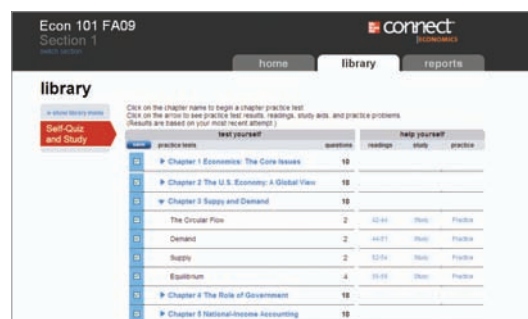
Econ 101 FA09
Section 1
switch section

connect ECONOMICS

home library reports

library

» show library menu

Self-Quiz and Study

Click on the chapter name to begin a chapter practice test.
Click on the arrow to see practice test results, readings, study aids, and practice problems.
(Results are based on your most recent attempt.)

| test yourself | | | help yourself | | |
|---|---|---|---|---|---|
| practice tests | questions | | readings | study | practice |
| ▸ Chapter 1 Economics: The Core Issues | 10 | | | | |
| ▸ Chapter 2 The U.S. Economy: A Global View | 10 | | | | |
| ▾ Chapter 3 Supply and Demand | 10 | | | | |
| The Circular Flow | 2 | | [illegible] | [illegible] | Practice |
| Demand | 2 | | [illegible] | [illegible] | Practice |
| Supply | 2 | | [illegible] | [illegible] | Practice |
| Equilibrium | 4 | | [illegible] | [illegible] | Practice |
| ▸ Chapter 4 The Role of Government | 10 | | | | |
| ▸ Chapter 5 National-Income Accounting | 10 | | | | |